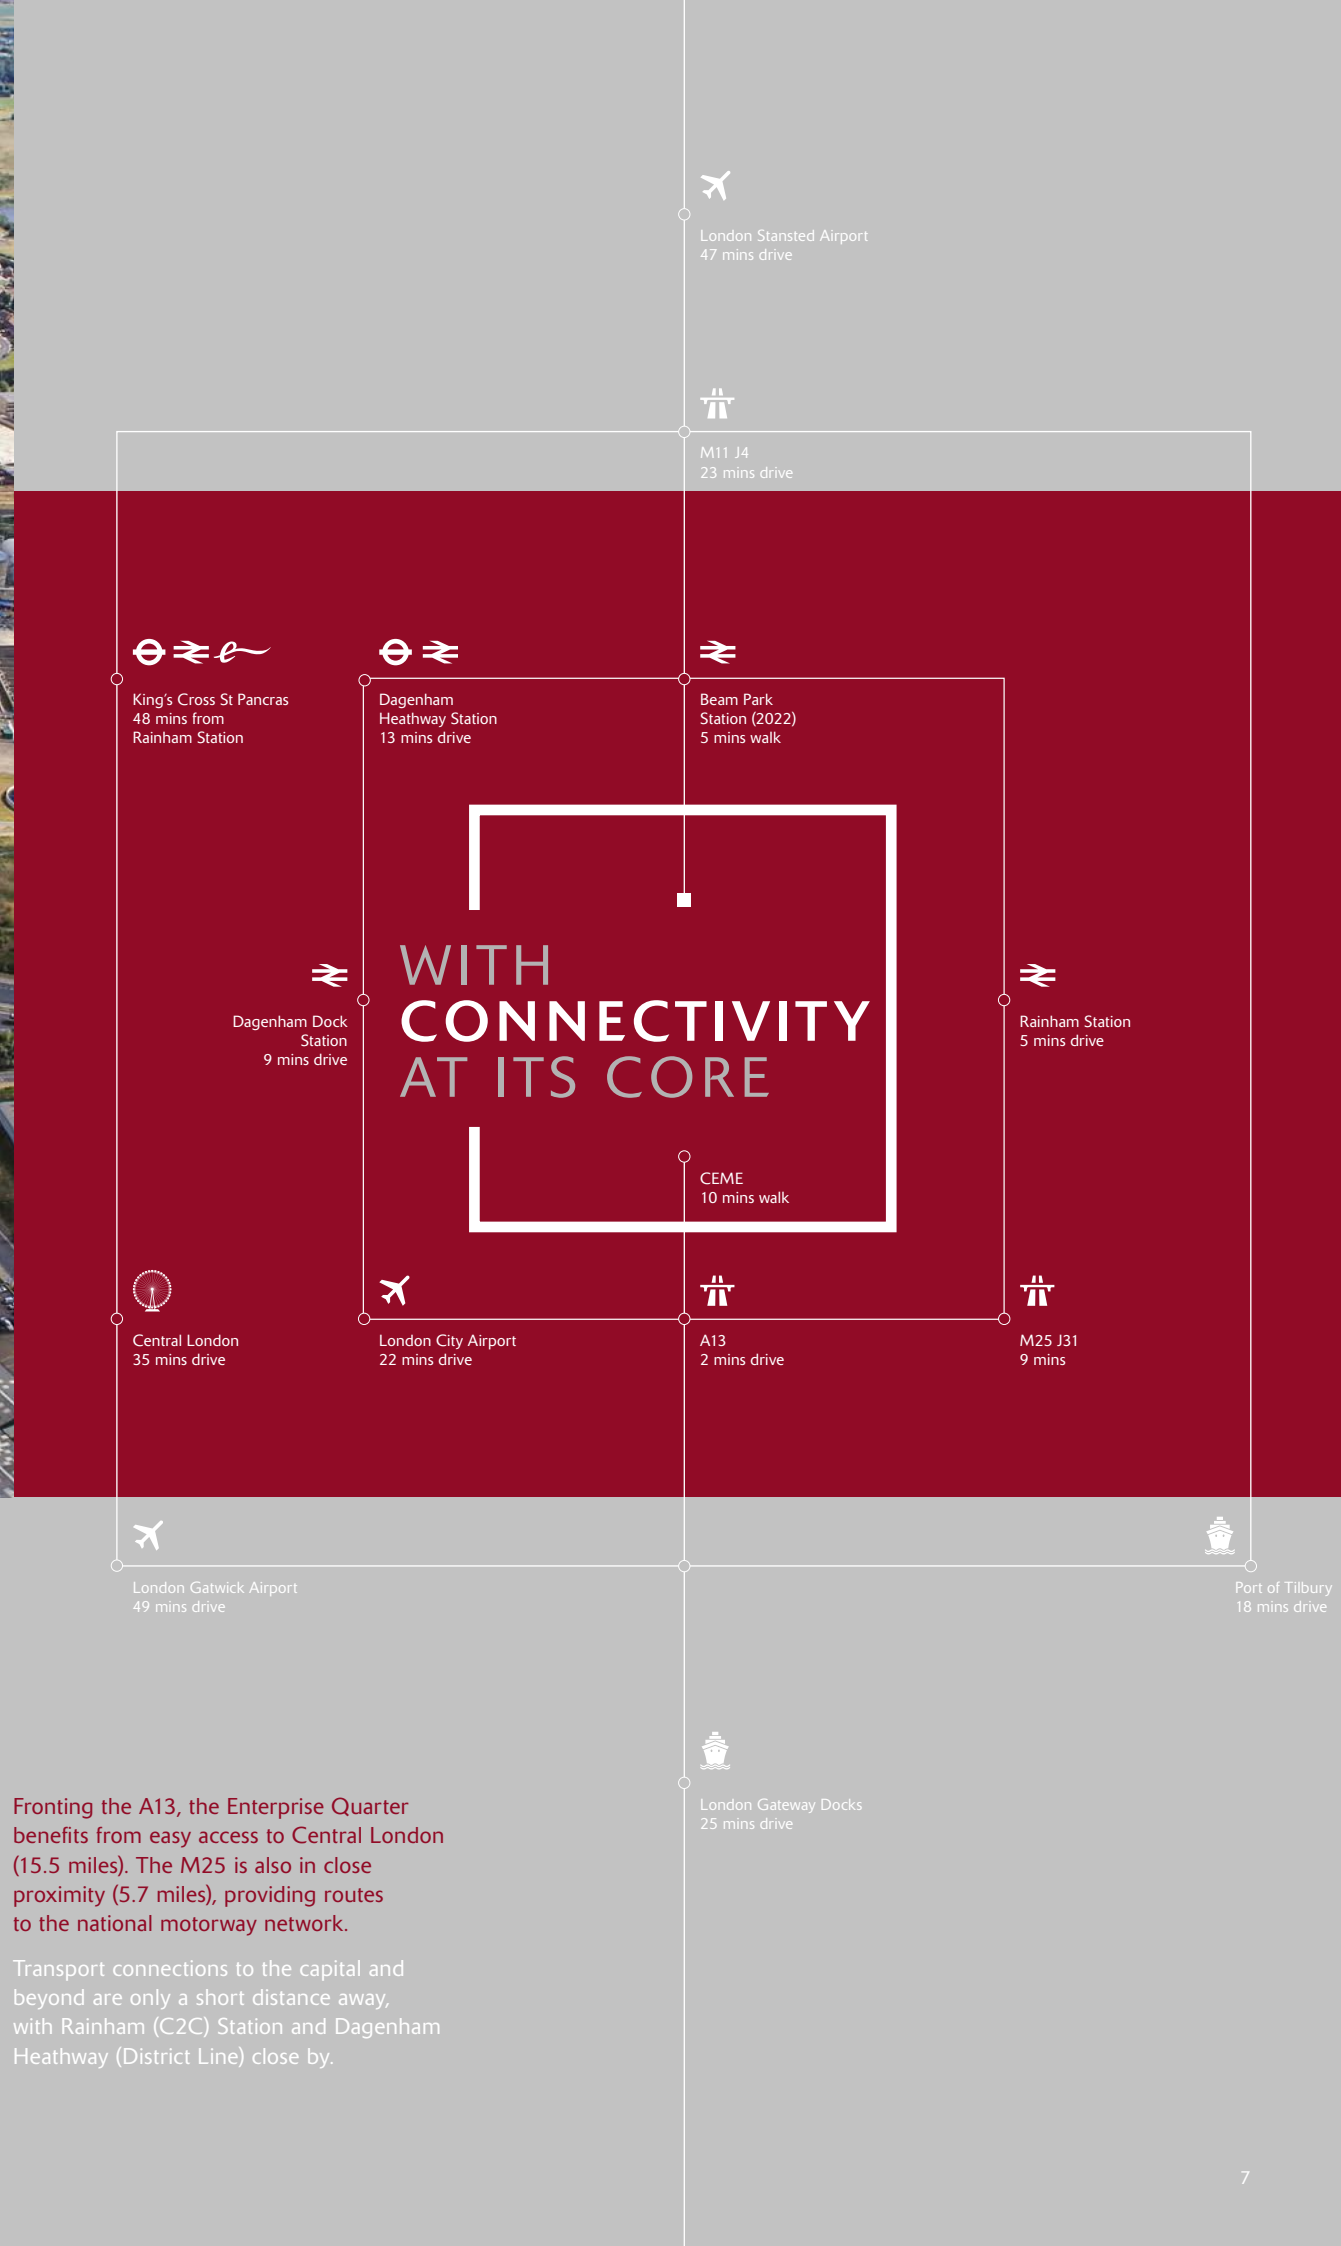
London Stansted Airport
47 mins drive

M11 J4
23 mins drive

King's Cross St Pancras
48 mins from
Rainham Station

Dagenham
Heathway Station
13 mins drive

Beam Park
Station (2022)
5 mins walk

WITH
CONNECTIVITY
AT ITS CORE

Dagenham Dock
Station
9 mins drive

Rainham Station
5 mins drive

CEME
10 mins walk

Central London
35 mins drive

London City Airport
22 mins drive

A13
2 mins drive

M25 J31
9 mins

London Gatwick Airport
49 mins drive

Port of Tilbury
18 mins drive

London Gateway Docks
25 mins drive

Fronting the A13, the Enterprise Quarter benefits from easy access to Central London (15.5 miles). The M25 is also in close proximity (5.7 miles), providing routes to the national motorway network.

Transport connections to the capital and beyond are only a short distance away, with Rainham (C2C) Station and Dagenham Heathway (District Line) close by.

7